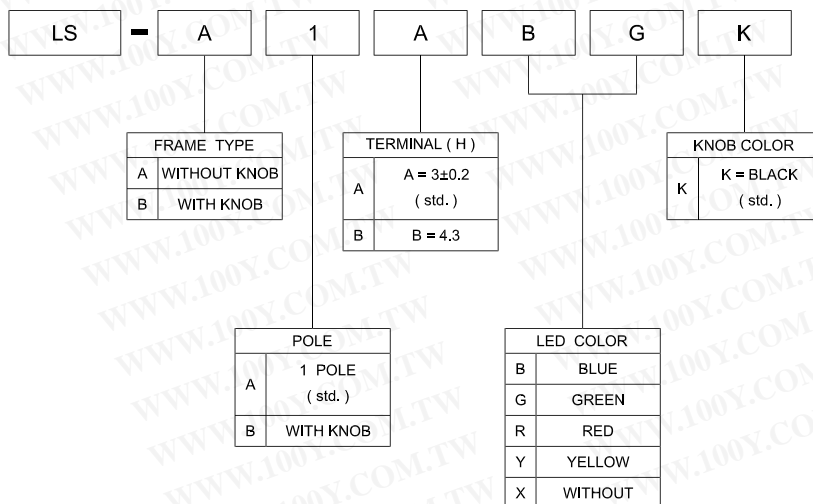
LS - A 1 A B G K

| FRAME TYPE | |
|---|---|
| A | WITHOUT KNOB |
| B | WITH KNOB |

| TERMINAL ( H ) | |
|---|---|
| A | A = 3±0.2 ( std. ) |
| B | B = 4.3 |

| KNOB COLOR | |
|---|---|
| K | K = BLACK ( std. ) |

| POLE | |
|---|---|
| A | 1 POLE ( std. ) |
| B | WITH KNOB |

| LED COLOR | |
|---|---|
| B | BLUE |
| G | GREEN |
| R | RED |
| Y | YELLOW |
| X | WITHOUT |

WWW.100Y.COM.TW